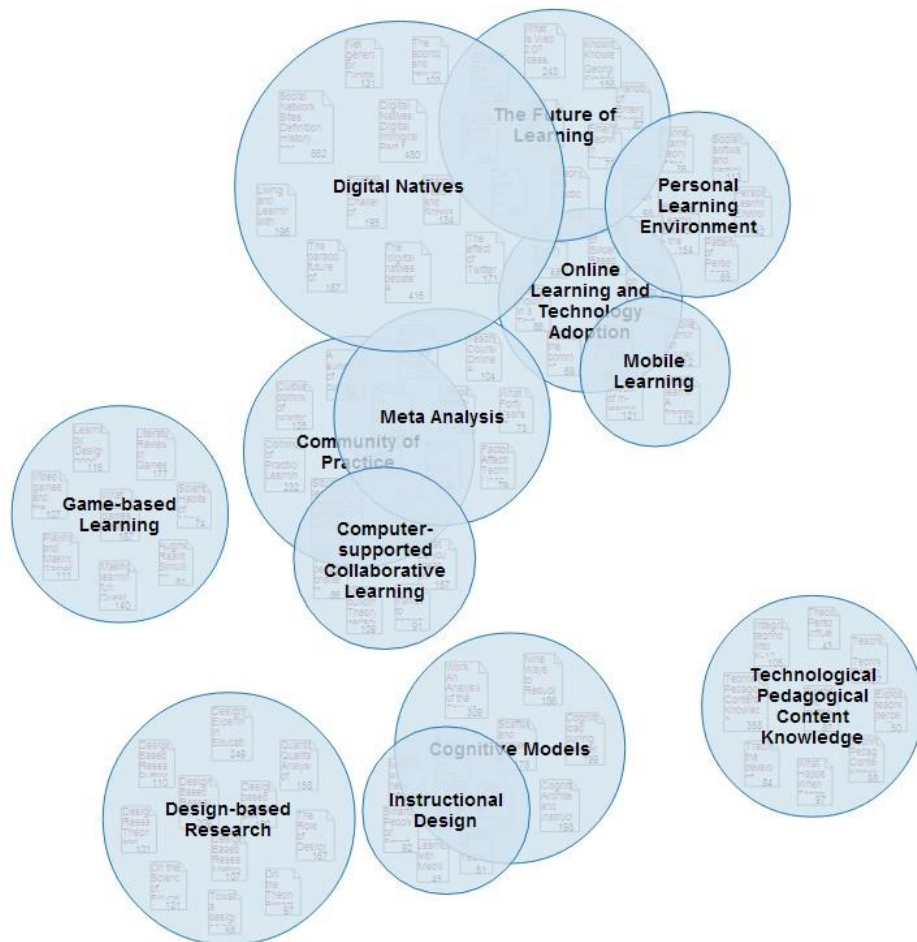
The Future of Learning

Digital Natives

Personal Learning Environment

Online Learning and Technology Adoption

Mobile Learning

Meta Analysis

Community of Practice

Game-based Learning

Computer-supported Collaborative Learning

Technological Pedagogical Content Knowledge

Cognitive Models

Instructional Design

Design-based Research